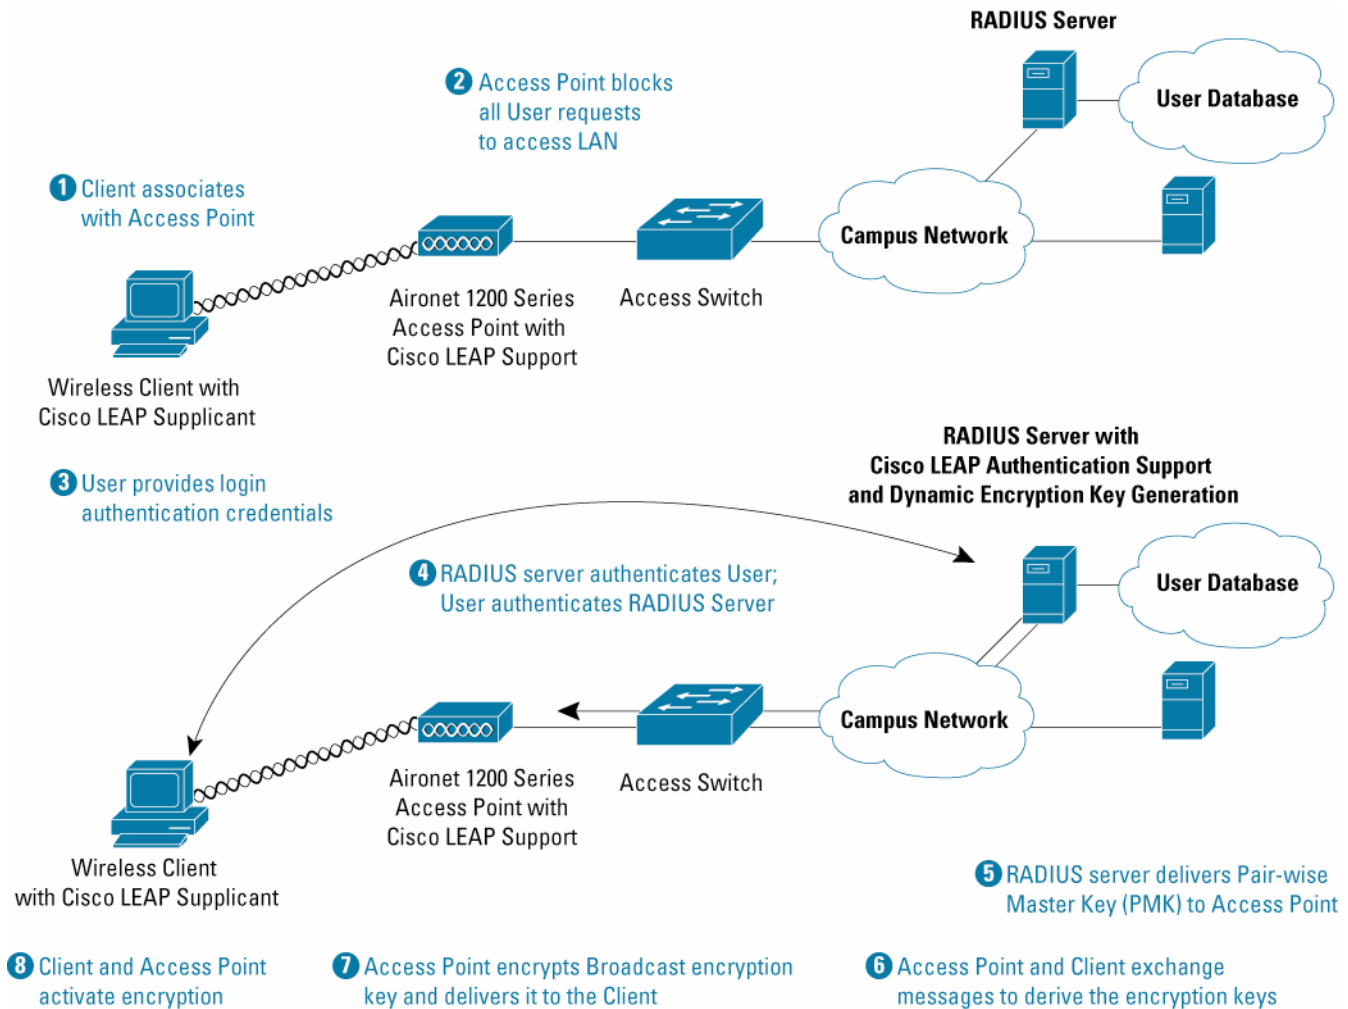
RADIUS Server

2 Access Point blocks all User requests to access LAN

User Database

1 Client associates with Access Point

Campus Network

Aironet 1200 Series Access Point with Cisco LEAP Support

Access Switch

Wireless Client with Cisco LEAP Supplicant

RADIUS Server with Cisco LEAP Authentication Support and Dynamic Encryption Key Generation

3 User provides login authentication credentials

4 RADIUS server authenticates User; User authenticates RADIUS Server

User Database

Campus Network

Aironet 1200 Series Access Point with Cisco LEAP Support

Access Switch

Wireless Client with Cisco LEAP Supplicant

5 RADIUS server delivers Pair-wise Master Key (PMK) to Access Point

8 Client and Access Point activate encryption

7 Access Point encrypts Broadcast encryption key and delivers it to the Client

6 Access Point and Client exchange messages to derive the encryption keys